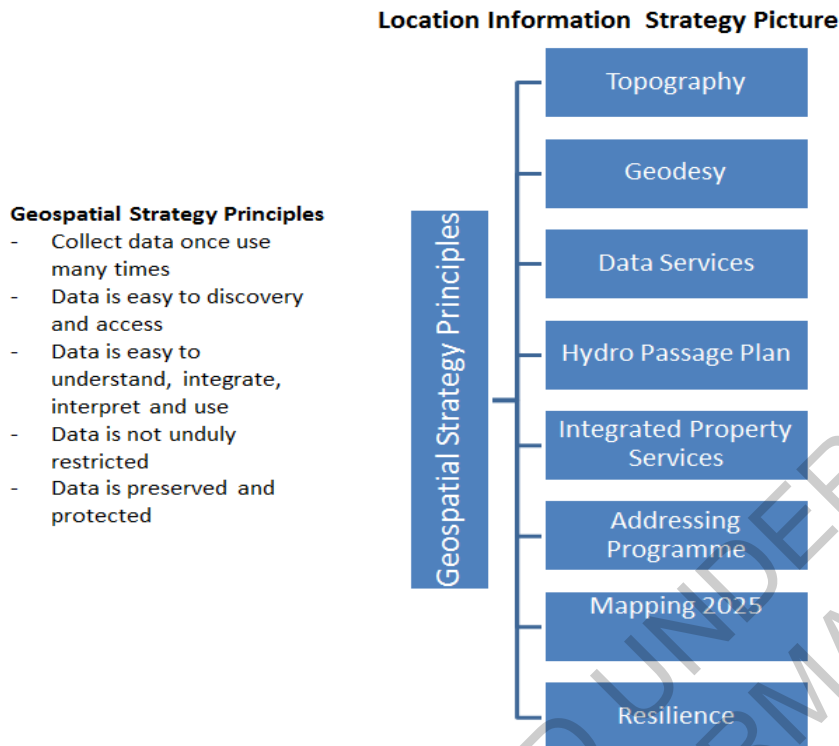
Location Information Strategy Picture

Geospatial Strategy Principles
- Collect data once use many times
- Data is easy to discovery and access
- Data is easy to understand, integrate, interpret and use
- Data is not unduly restricted
- Data is preserved and protected

Geospatial Strategy Principles

Topography

Geodesy

Data Services

Hydro Passage Plan

Integrated Property Services

Addressing Programme

Mapping 2025

Resilience

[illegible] UNDER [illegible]RMA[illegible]